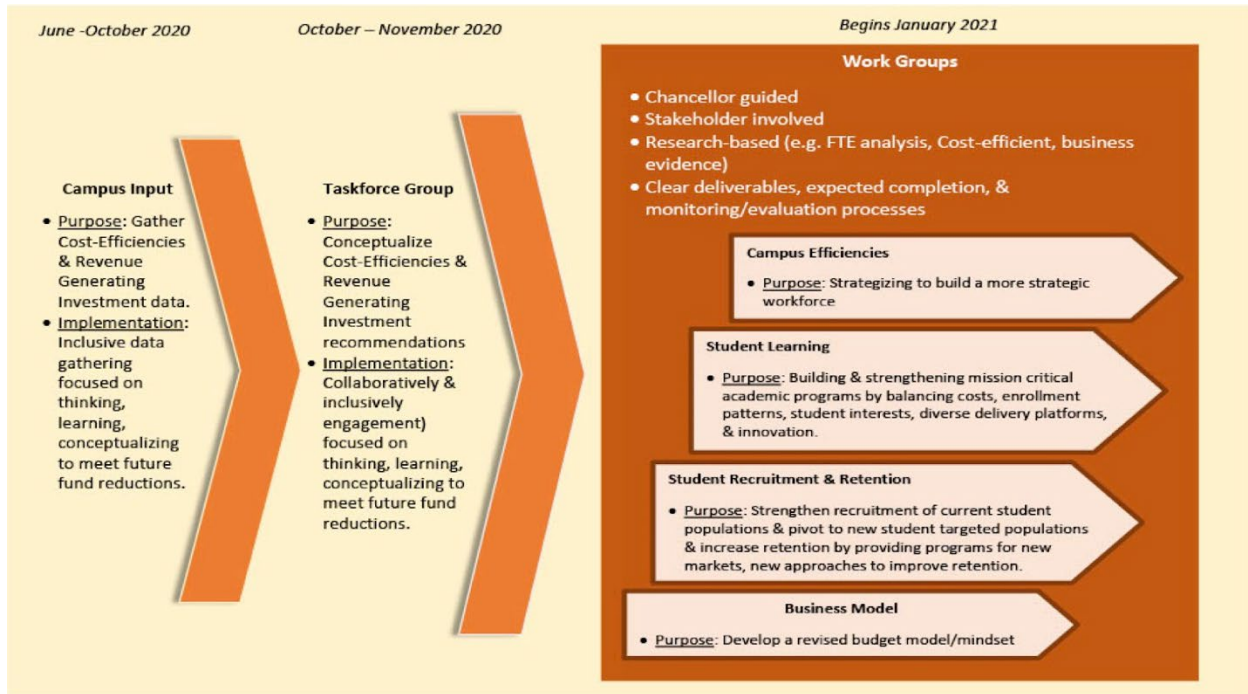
June -October 2020

Campus Input

- Purpose: Gather Cost-Efficiencies & Revenue Generating Investment data.
- Implementation: Inclusive data gathering focused on thinking, learning, conceptualizing to meet future fund reductions.

October – November 2020

Taskforce Group

- Purpose: Conceptualize Cost-Efficiencies & Revenue Generating Investment recommendations
- Implementation: Collaboratively & inclusively engagement) focused on thinking, learning, conceptualizing to meet future fund reductions.

Begins January 2021

Work Groups

- Chancellor guided
- Stakeholder involved
- Research-based (e.g. FTE analysis, Cost-efficient, business evidence)
- Clear deliverables, expected completion, & monitoring/evaluation processes

Campus Efficiencies

- Purpose: Strategizing to build a more strategic workforce

Student Learning

- Purpose: Building & strengthening mission critical academic programs by balancing costs, enrollment patterns, student interests, diverse delivery platforms, & innovation.

Student Recruitment & Retention

- Purpose: Strengthen recruitment of current student populations & pivot to new student targeted populations & increase retention by providing programs for new markets, new approaches to improve retention.

Business Model

- Purpose: Develop a revised budget model/mindset